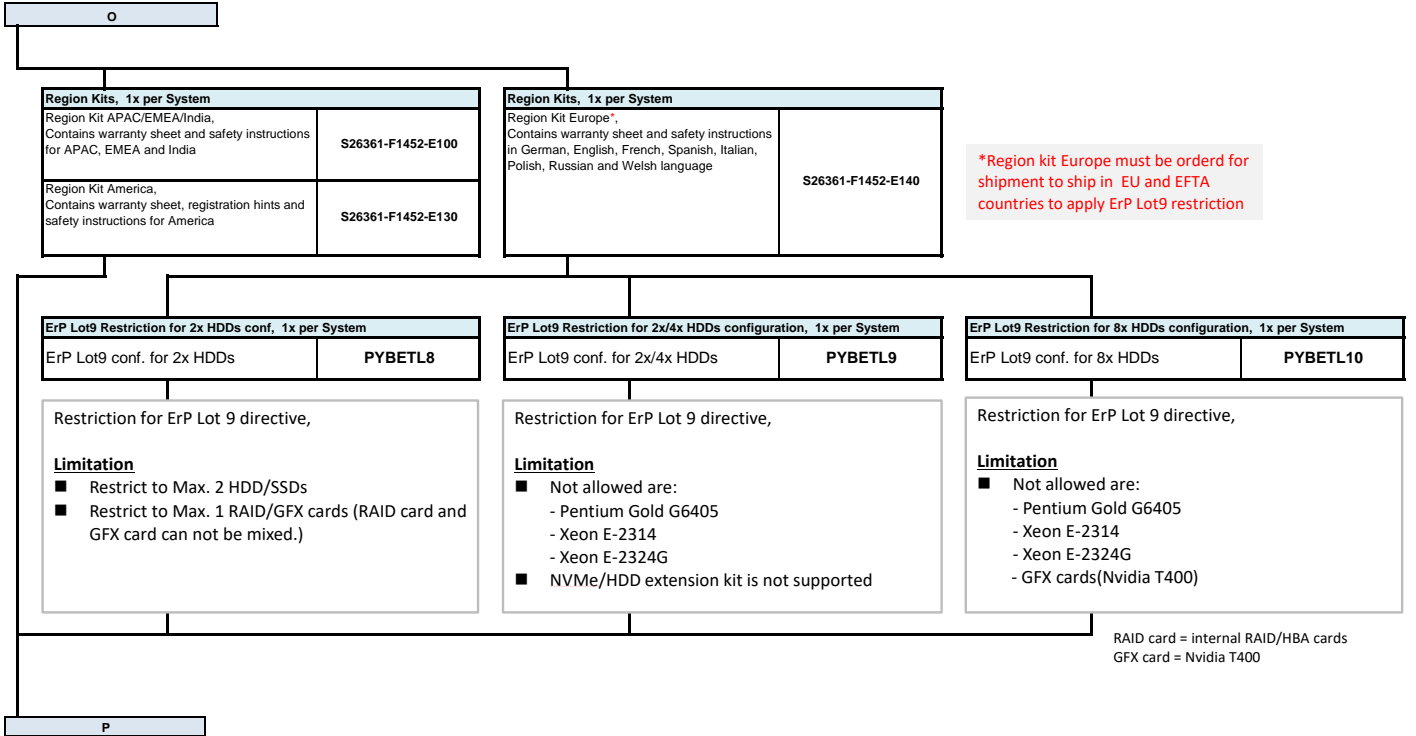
O

| Region Kits, 1x per System | |
|---|---|
| Region Kit APAC/EMEA/India, Contains warranty sheet and safety instructions for APAC, EMEA and India | S26361-F1452-E100 |
| Region Kit America, Contains warranty sheet, registration hints and safety instructions for America | S26361-F1452-E130 |

| Region Kits, 1x per System | |
|---|---|
| Region Kit Europe*, Contains warranty sheet and safety instructions in German, English, French, Spanish, Italian, Polish, Russian and Welsh language | S26361-F1452-E140 |

*Region kit Europe must be orderd for shipment to ship in EU and EFTA countries to apply ErP Lot9 restriction

| ErP Lot9 Restriction for 2x HDDs conf, 1x per System | |
|---|---|
| ErP Lot9 conf. for 2x HDDs | PYBETL8 |

Restriction for ErP Lot 9 directive,

Limitation
■ Restrict to Max. 2 HDD/SSDs
■ Restrict to Max. 1 RAID/GFX cards (RAID card and GFX card can not be mixed.)

| ErP Lot9 Restriction for 2x/4x HDDs configuration, 1x per System | |
|---|---|
| ErP Lot9 conf. for 2x/4x HDDs | PYBETL9 |

Restriction for ErP Lot 9 directive,

Limitation
■ Not allowed are:
- Pentium Gold G6405
- Xeon E-2314
- Xeon E-2324G
■ NVMe/HDD extension kit is not supported

| ErP Lot9 Restriction for 8x HDDs configuration, 1x per System | |
|---|---|
| ErP Lot9 conf. for 8x HDDs | PYBETL10 |

Restriction for ErP Lot 9 directive,

Limitation
■ Not allowed are:
- Pentium Gold G6405
- Xeon E-2314
- Xeon E-2324G
- GFX cards(Nvidia T400)

RAID card = internal RAID/HBA cards
GFX card = Nvidia T400

P